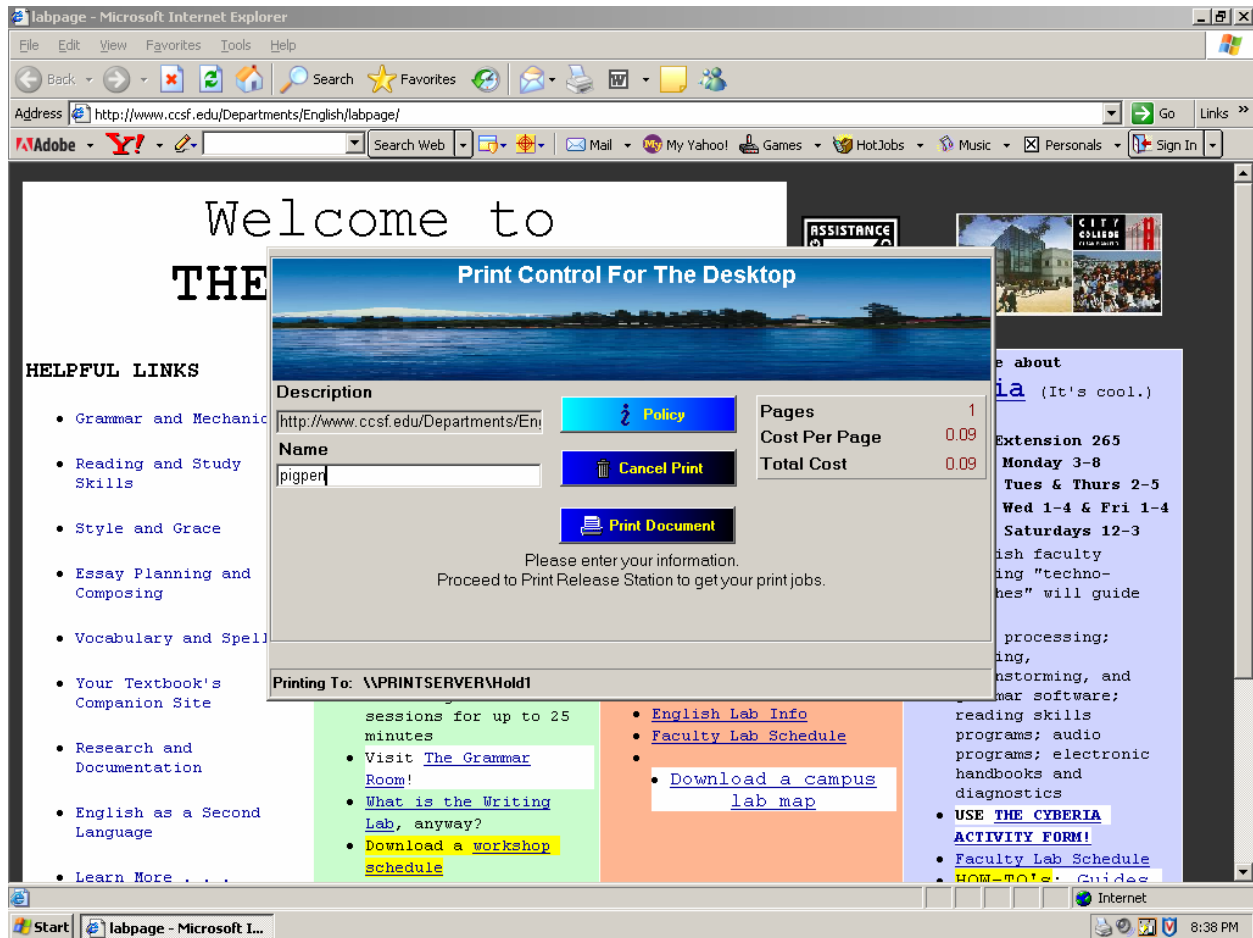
labpage - Microsoft Internet Explorer

File Edit View Favorites Tools Help

Back Search Favorites

Address http://www.ccsf.edu/Departments/English/labpage/ Go Links

Adobe Y! Search Web Mail My Yahoo! Games HotJobs Music Personals Sign In

Welcome to

THE

ASSISTANCE

CITY COLLEGE

HELPFUL LINKS

- Grammar and Mechanic
- Reading and Study Skills
- Style and Grace
- Essay Planning and Composing
- Vocabulary and Spell
- Your Textbook's Companion Site
- Research and Documentation
- English as a Second Language
- Learn More . . .

Print Control For The Desktop

Description
http://www.ccsf.edu/Departments/Eng

Name
pigpen

Policy
Cancel Print
Print Document

Pages 1
Cost Per Page 0.09
Total Cost 0.09

Please enter your information.
Proceed to Print Release Station to get your print jobs.

Printing To: \\PRINTSERVER\Hold1

sessions for up to 25 minutes
- Visit The Grammar Room!
- What is the Writing Lab, anyway?
- Download a workshop schedule

- English Lab Info
- Faculty Lab Schedule
- Download a campus lab map

e about
ia (It's cool.)
Extension 265
Monday 3-8
Tues & Thurs 2-5
Wed 1-4 & Fri 1-4
Saturdays 12-3
ish faculty
ing "techno-
hes" will guide
processing;
ing,
nstorming, and
mar software;
reading skills programs; audio programs; electronic handbooks and diagnostics
- USE THE CYBERIA ACTIVITY FORM!
- Faculty Lab Schedule
- HOW-TO's: Guides

Internet

Start labpage - Microsoft I... 8:38 PM